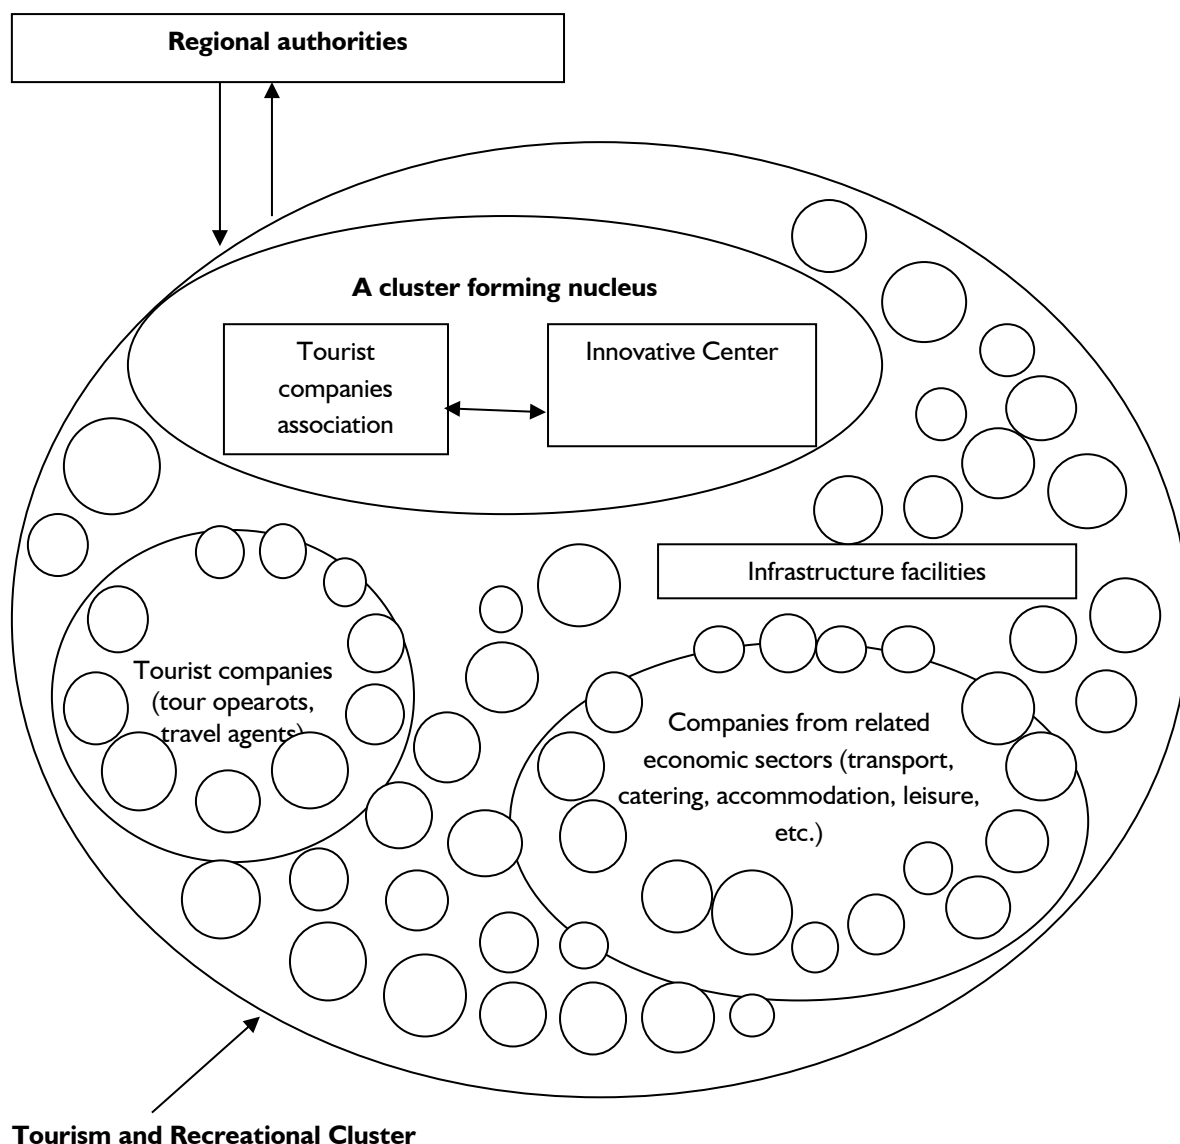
Regional authorities

A cluster forming nucleus

Tourist companies association

Innovative Center

Infrastructure facilities

Tourist companies (tour opearots, travel agents)

Companies from related economic sectors (transport, catering, accommodation, leisure, etc.)

Tourism and Recreational Cluster